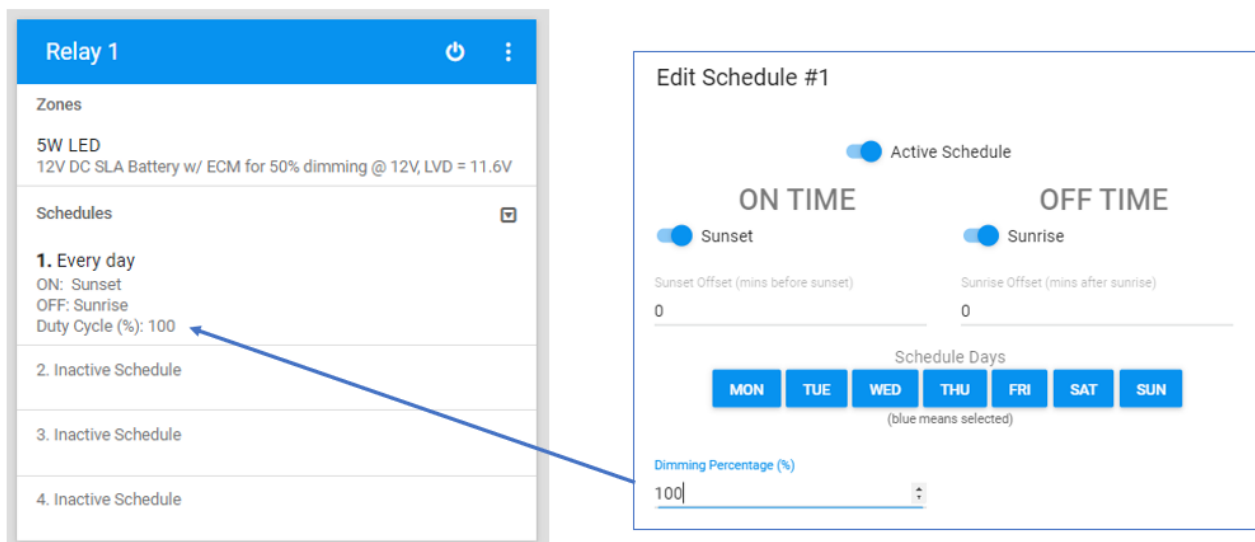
Relay 1

Zones

5W LED
12V DC SLA Battery w/ ECM for 50% dimming @ 12V, LVD = 11.6V

Schedules

1. Every day
ON: Sunset
OFF: Sunrise
Duty Cycle (%): 100

2. Inactive Schedule

3. Inactive Schedule

4. Inactive Schedule

Edit Schedule #1

Active Schedule

ON TIME

Sunset

Sunset Offset (mins before sunset)

0

OFF TIME

Sunrise

Sunrise Offset (mins after sunrise)

0

Schedule Days

MON TUE WED THU FRI SAT SUN

(blue means selected)

Dimming Percentage (%)

100